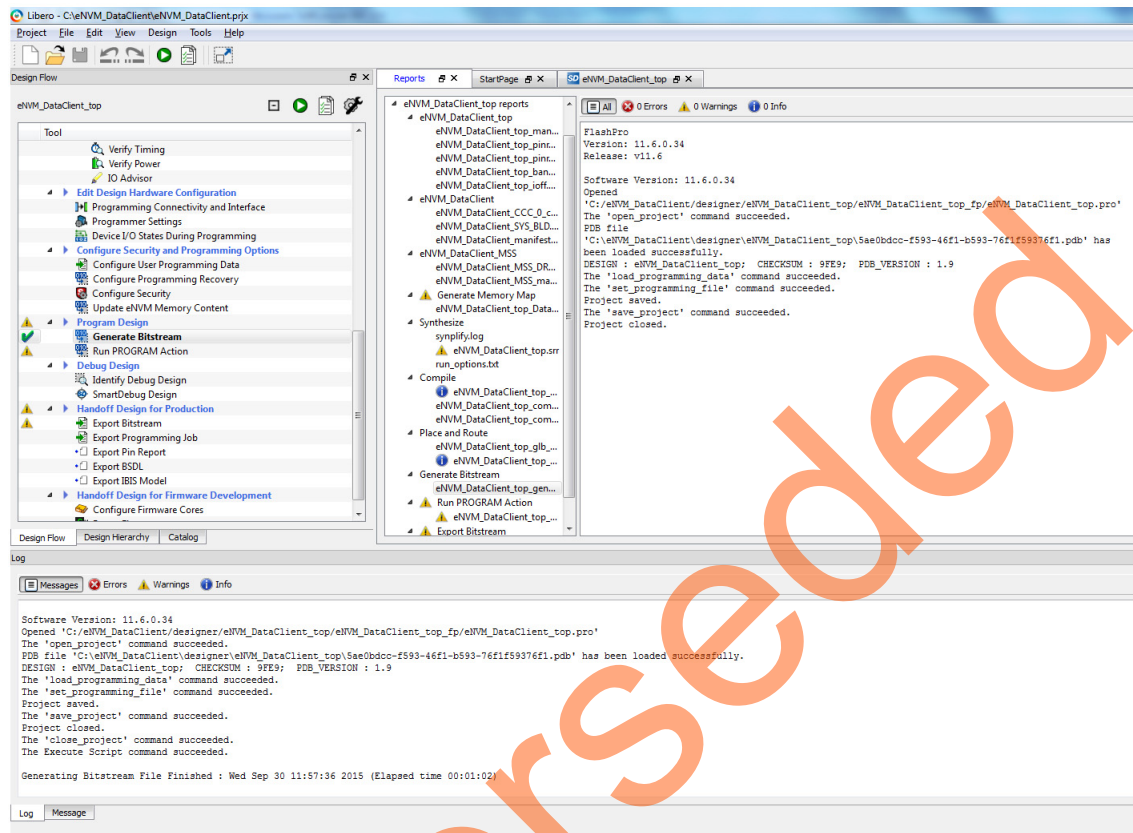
Libero - C:\eNVM_DataClient\eNVM_DataClient.prjx

Project File Edit View Design Tools Help

Design Flow

eNVM_DataClient_top

Tool
Verify Timing
Verify Power
IO Advisor
Edit Design Hardware Configuration
Programming Connectivity and Interface
Programmer Settings
Device I/O States During Programming
Configure Security and Programming Options
Configure User Programming Data
Configure Programming Recovery
Configure Security
Update eNVM Memory Content
Program Design
Generate Bitstream
Run PROGRAM Action
Debug Design
Identify Debug Design
SmartDebug Design
Handoff Design for Production
Export Bitstream
Export Programming Job
Export Pin Report
Export BSDL
Export IBIS Model
Handoff Design for Firmware Development
Configure Firmware Cores

Design Flow | Design Hierarchy | Catalog

Reports | StartPage | eNVM_DataClient_top

eNVM_DataClient_top reports
eNVM_DataClient_top
eNVM_DataClient_top_man...
eNVM_DataClient_top_pinr...
eNVM_DataClient_top_pinr...
eNVM_DataClient_top_ban...
eNVM_DataClient_top_ioff...
eNVM_DataClient
eNVM_DataClient_CCC_0_c...
eNVM_DataClient_SYS_BLD...
eNVM_DataClient_manifest...
eNVM_DataClient_MSS
eNVM_DataClient_MSS_DR...
eNVM_DataClient_MSS_ma...
Generate Memory Map
eNVM_DataClient_top_Data...
Synthesize
synplify.log
eNVM_DataClient_top.srr
run_options.txt
Compile
eNVM_DataClient_top_...
eNVM_DataClient_top_com...
eNVM_DataClient_top_com...
Place and Route
eNVM_DataClient_top_glb_...
eNVM_DataClient_top_...
Generate Bitstream
eNVM_DataClient_top_gen...
Run PROGRAM Action
eNVM_DataClient_top_...
Export Bitstream

All | 0 Errors | 0 Warnings | 0 Info

FlashPro
Version: 11.6.0.34
Release: v11.6

Software Version: 11.6.0.34
Opened
'C:/eNVM_DataClient/designer/eNVM_DataClient_top/eNVM_DataClient_top_fp/eNVM_DataClient_top.pro'
The 'open_project' command succeeded.
PDB file
'C:\eNVM_DataClient\designer\eNVM_DataClient_top\5ae0bdcc-f593-46f1-b593-76f1f59376f1.pdb' has been loaded successfully.
DESIGN : eNVM_DataClient_top; CHECKSUM : 9FE9; PDB_VERSION : 1.9
The 'load_programming_data' command succeeded.
The 'set_programming_file' command succeeded.
Project saved.
The 'save_project' command succeeded.
Project closed.

Log

Messages | Errors | Warnings | Info

Software Version: 11.6.0.34
Opened 'C:/eNVM_DataClient/designer/eNVM_DataClient_top/eNVM_DataClient_top_fp/eNVM_DataClient_top.pro'
The 'open_project' command succeeded.
PDB file 'C:\eNVM_DataClient\designer\eNVM_DataClient_top\5ae0bdcc-f593-46f1-b593-76f1f59376f1.pdb' has been loaded successfully.
DESIGN : eNVM_DataClient_top; CHECKSUM : 9FE9; PDB_VERSION : 1.9
The 'load_programming_data' command succeeded.
The 'set_programming_file' command succeeded.
Project saved.
The 'save_project' command succeeded.
Project closed.
The 'close_project' command succeeded.
The Execute Script command succeeded.

Generating Bitstream File Finished : Wed Sep 30 11:57:36 2015 (Elapsed time 00:01:02)

Log | Message

rseded